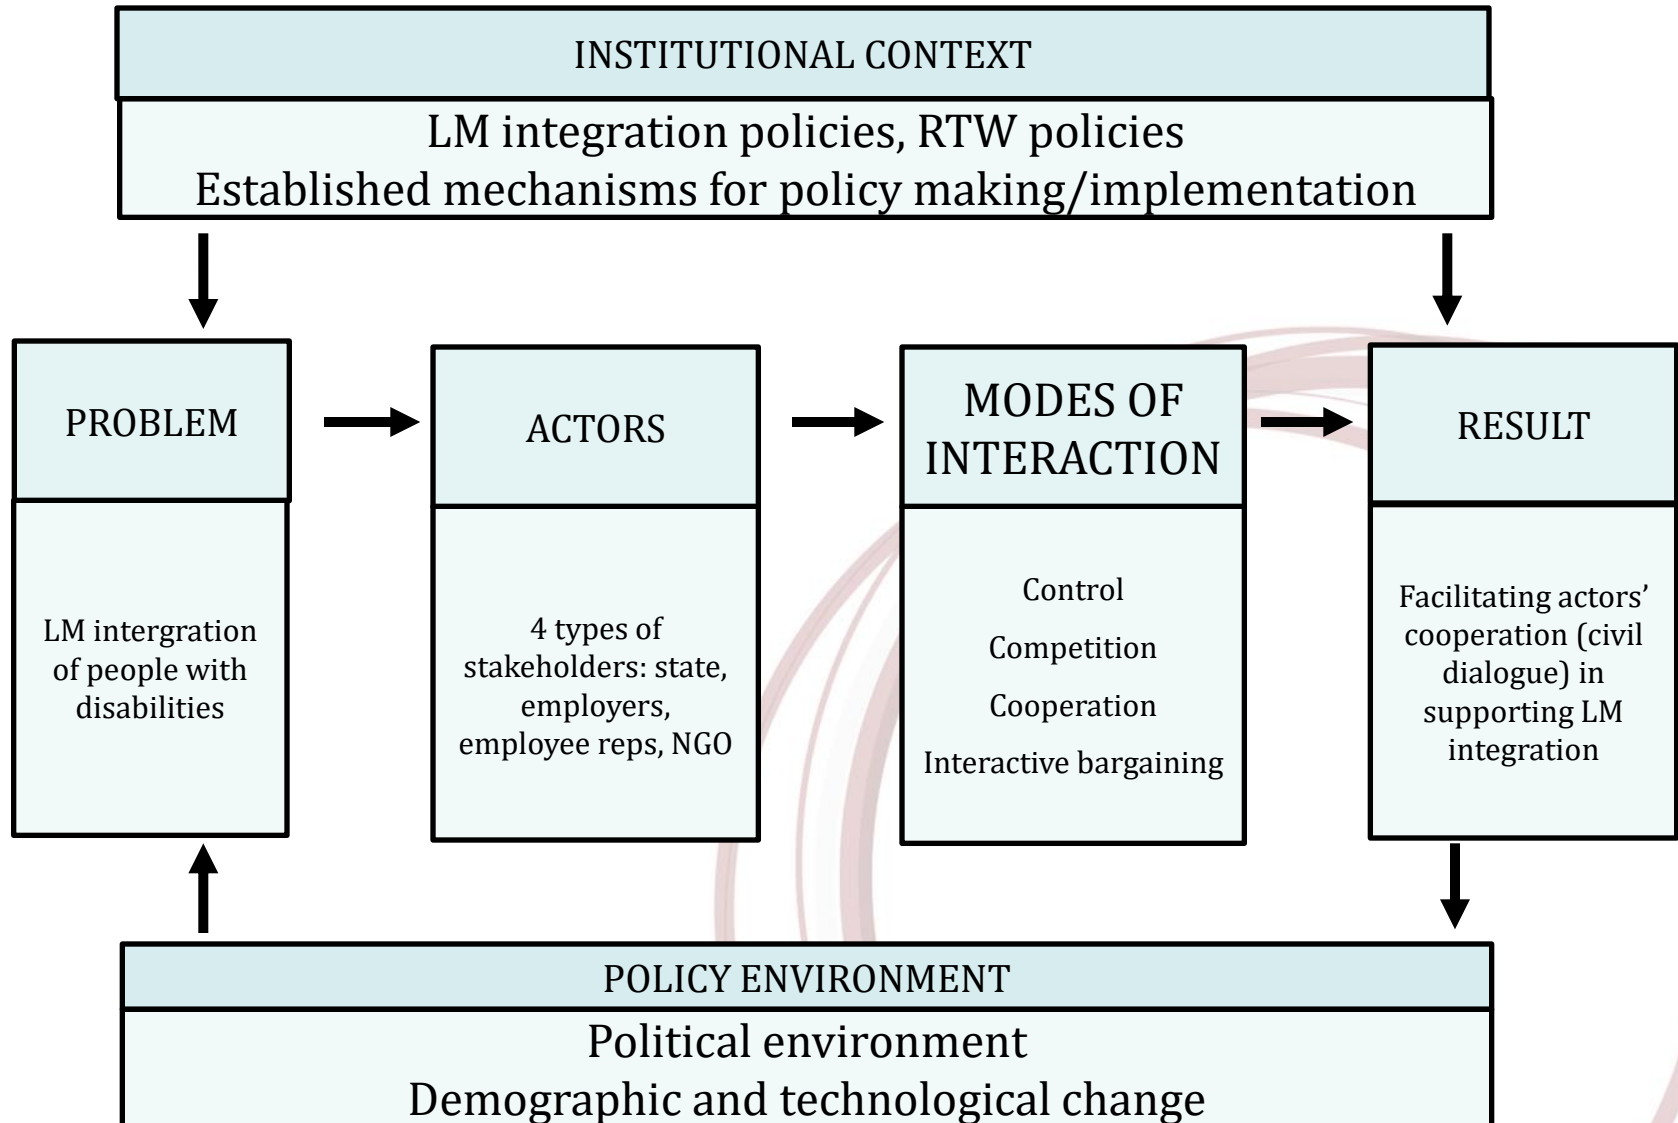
INSTITUTIONAL CONTEXT

LM integration policies, RTW policies
Established mechanisms for policy making/implementation

PROBLEM

LM intergration of people with disabilities

ACTORS

4 types of stakeholders: state, employers, employee reps, NGO

MODES OF INTERACTION

Control

Competition

Cooperation

Interactive bargaining

RESULT

Facilitating actors' cooperation (civil dialogue) in supporting LM integration

POLICY ENVIRONMENT

Political environment
Demographic and technological change